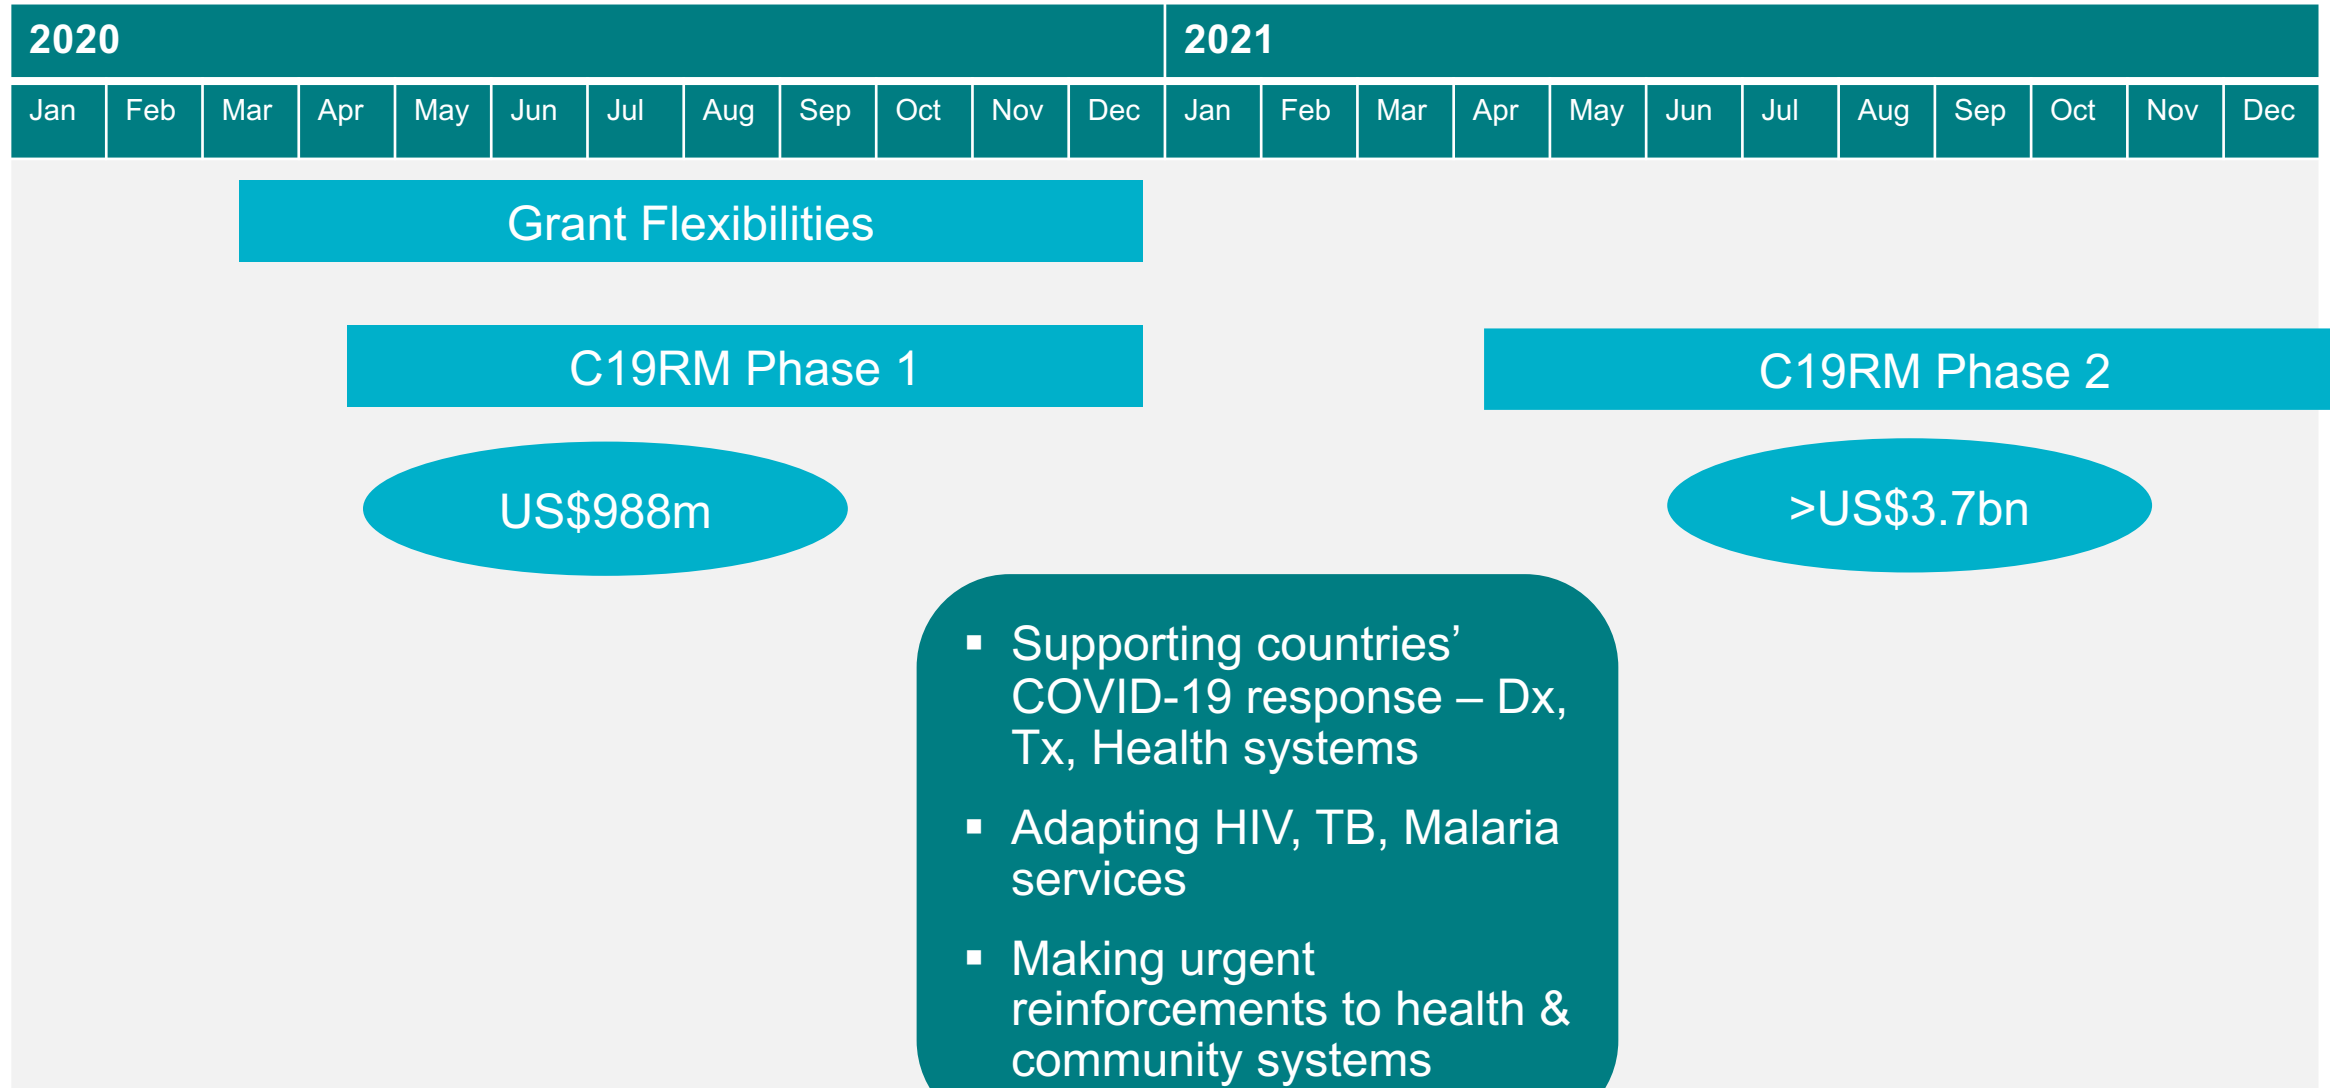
| 2020 | | | | | | | | | | | | 2021 | | | | | | | | | | | |
|---|---|---|---|---|---|---|---|---|---|---|---|---|---|---|---|---|---|---|---|---|---|---|---|
| Jan | Feb | Mar | Apr | May | Jun | Jul | Aug | Sep | Oct | Nov | Dec | Jan | Feb | Mar | Apr | May | Jun | Jul | Aug | Sep | Oct | Nov | Dec |

Grant Flexibilities

C19RM Phase 1

C19RM Phase 2

US$988m

>US$3.7bn

▪ Supporting countries' COVID-19 response – Dx, Tx, Health systems

▪ Adapting HIV, TB, Malaria services

▪ Making urgent reinforcements to health & community systems